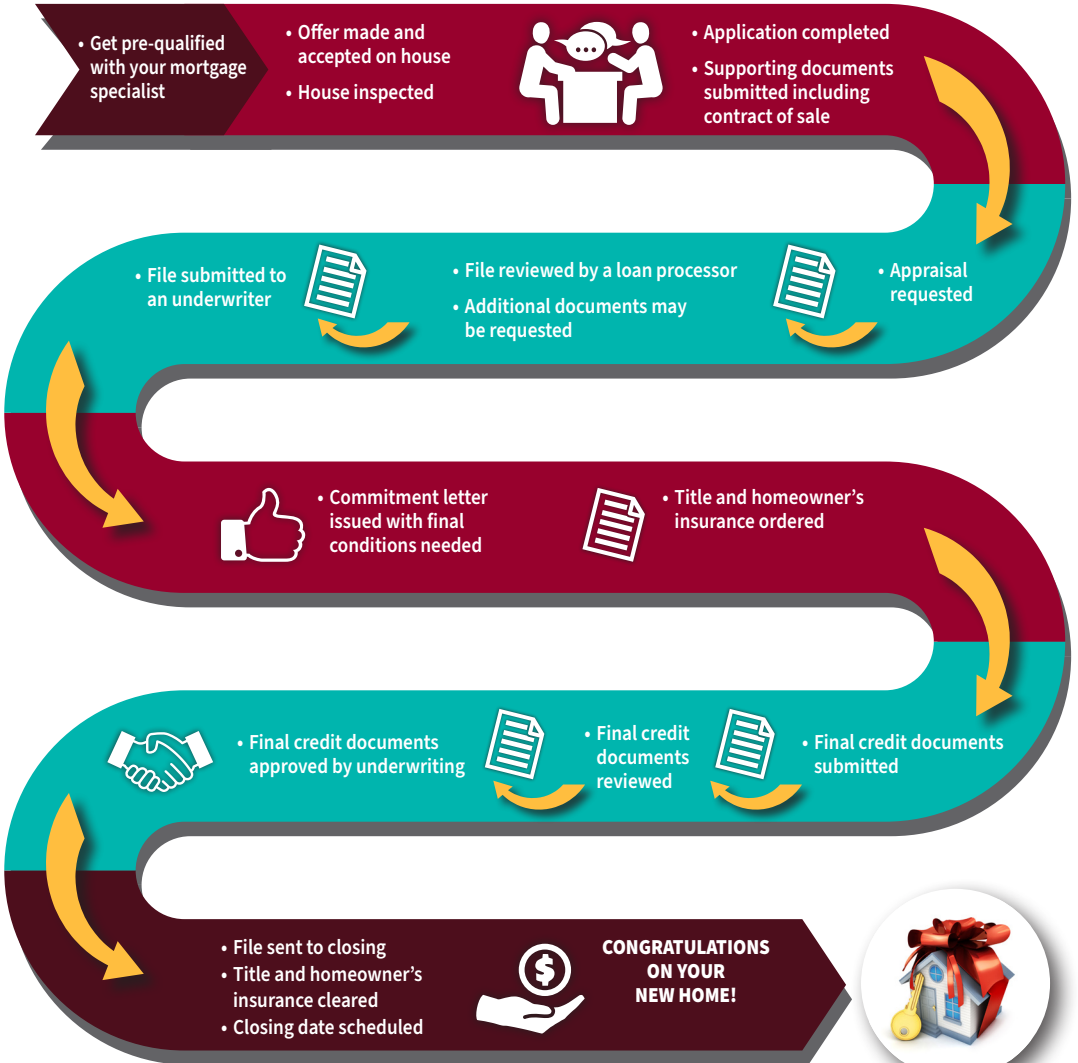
• Get pre-qualified with your mortgage specialist

• Offer made and accepted on house

• House inspected

• Application completed

• Supporting documents submitted including contract of sale

• Appraisal requested

• File reviewed by a loan processor

• Additional documents may be requested

• File submitted to an underwriter

• Commitment letter issued with final conditions needed

• Title and homeowner's insurance ordered

• Final credit documents submitted

• Final credit documents reviewed

• Final credit documents approved by underwriting

• File sent to closing

• Title and homeowner's insurance cleared

• Closing date scheduled

CONGRATULATIONS ON YOUR NEW HOME!